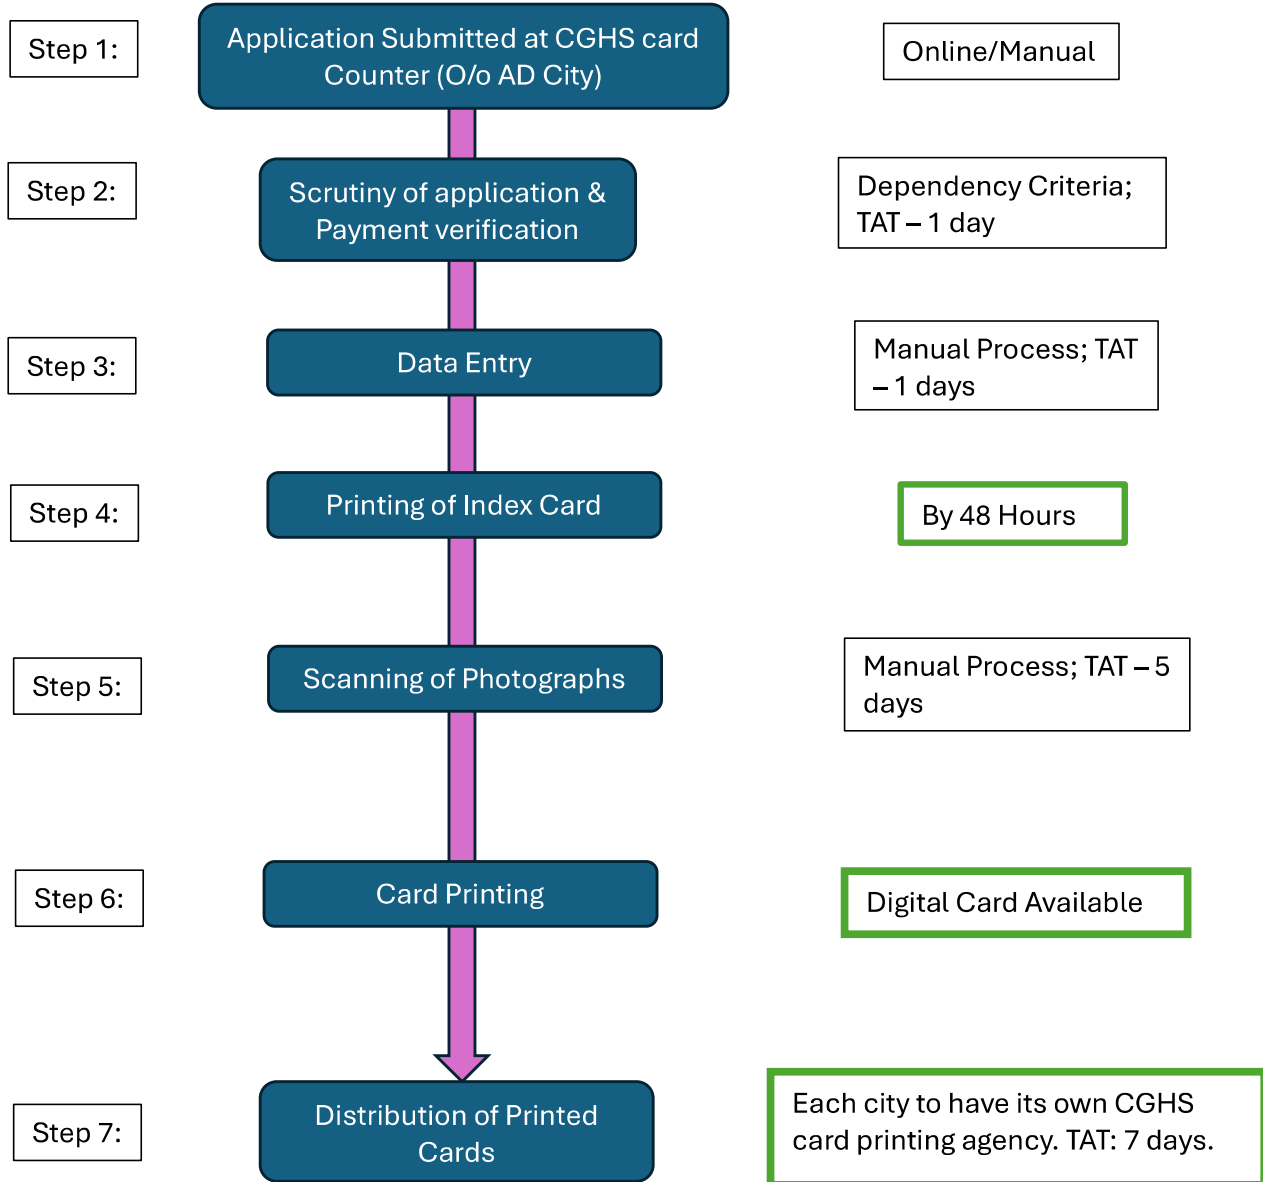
Step 1:

Application Submitted at CGHS card Counter (O/o AD City)

Online/Manual

Step 2:

Scrutiny of application & Payment verification

Dependency Criteria; TAT – 1 day

Step 3:

Data Entry

Manual Process; TAT – 1 days

Step 4:

Printing of Index Card

By 48 Hours

Step 5:

Scanning of Photographs

Manual Process; TAT – 5 days

Step 6:

Card Printing

Digital Card Available

Step 7:

Distribution of Printed Cards

Each city to have its own CGHS card printing agency. TAT: 7 days.